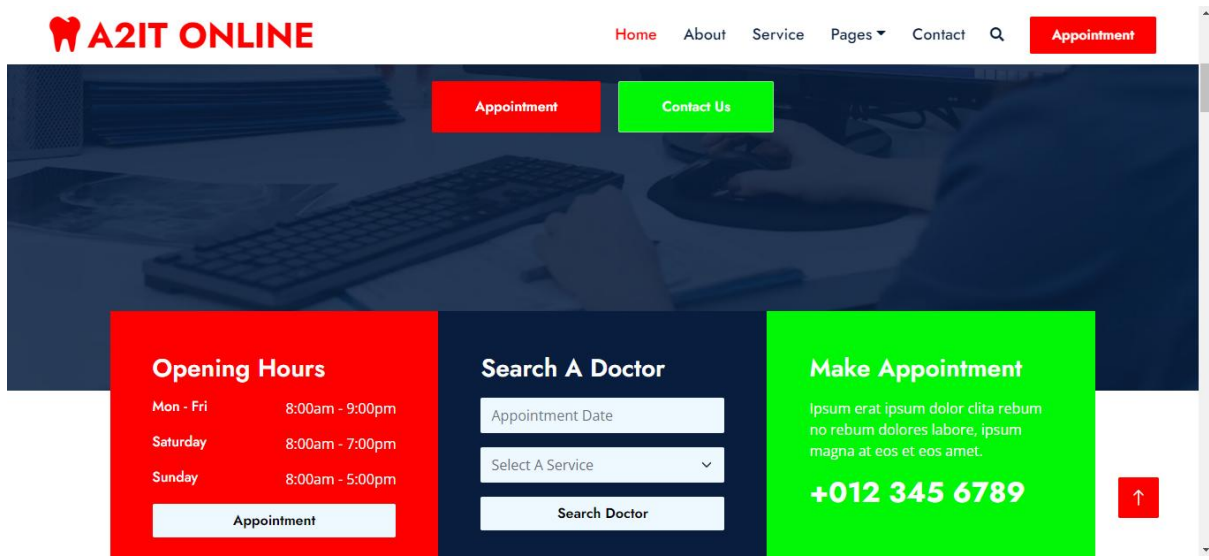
A2IT ONLINE

Home About Service Pages Contact Appointment

Appointment Contact Us

Opening Hours

Mon - Fri 8:00am - 9:00pm

Saturday 8:00am - 7:00pm

Sunday 8:00am - 5:00pm

Appointment

Search A Doctor

Appointment Date

Select A Service

Search Doctor

Make Appointment

Ipsum erat ipsum dolor clita rebum no rebum dolores labore, ipsum magna at eos et eos amet.

+012 345 6789